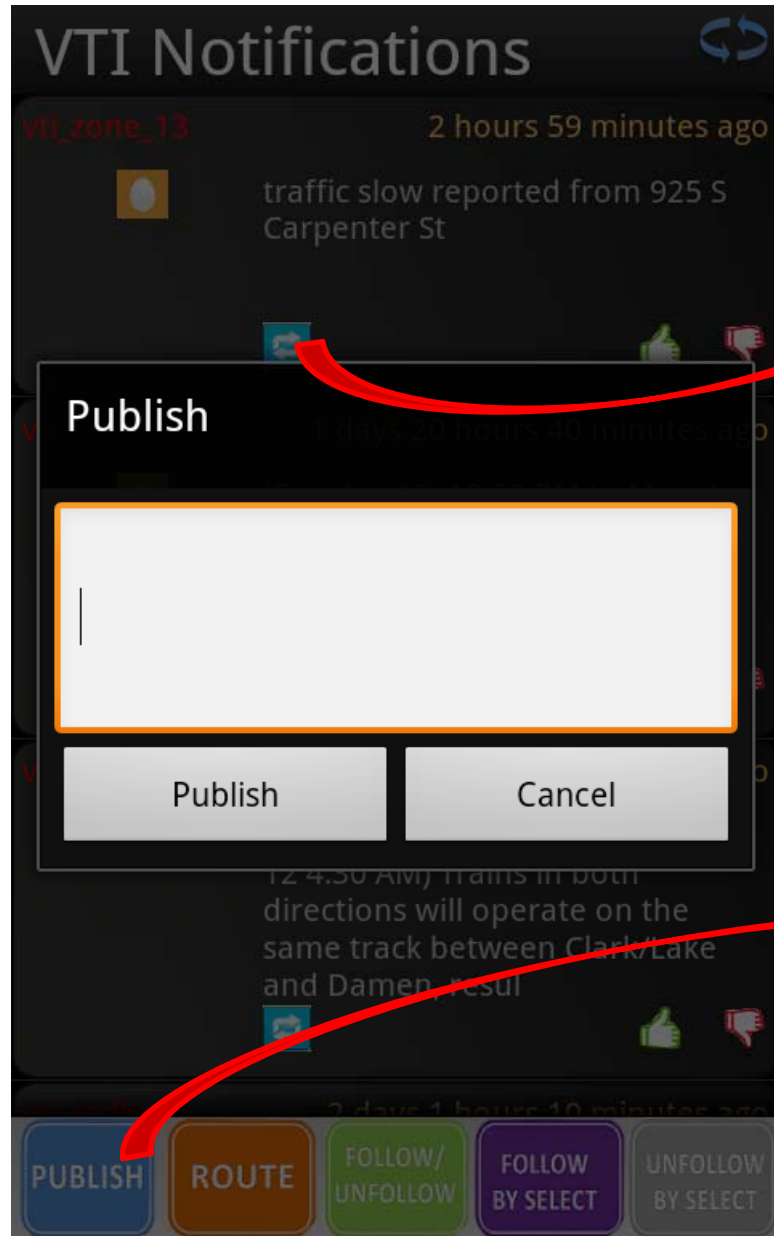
VTI Notifications

vti_zone_13

2 hours 59 minutes ago

traffic slow reported from 925 S Carpenter St

1 days 20 hours 40 minutes ago

Publish

Publish

Cancel

12 4:30 AM) Trains in both directions will operate on the same track between Clark/Lake and Damen, resul

2 days 1 hours 10 minutes ago

PUBLISH

ROUTE

FOLLOW/ UNFOLLOW

FOLLOW BY SELECT

UNFOLLOW BY SELECT